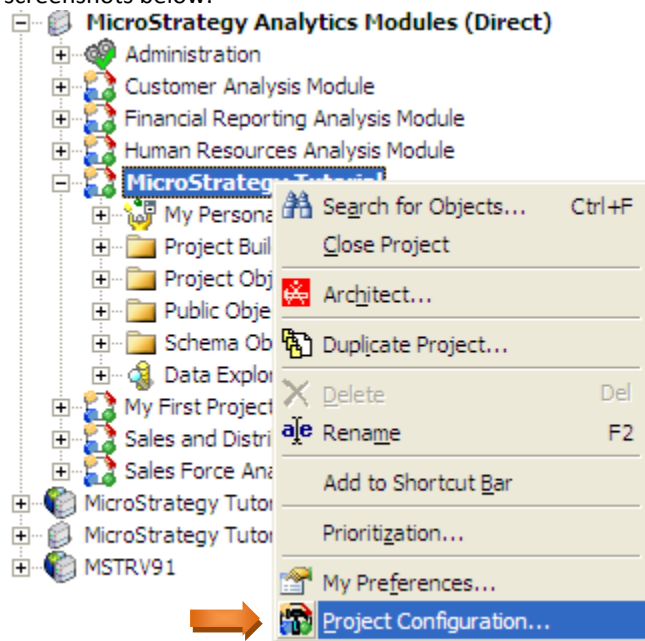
screenshots below:

MicroStrategy Analytics Modules (Direct)
Administration
Customer Analysis Module
Financial Reporting Analysis Module
Human Resources Analysis Module
MicroStrategy Tutorial
My Persona
Project Buil
Project Obj
Public Obje
Schema Ob
Data Explor
My First Project
Sales and Distri
Sales Force Ana
MicroStrategy Tutor
MicroStrategy Tutor
MSTRV91

Search for Objects... Ctrl+F
Close Project
Architect...
Duplicate Project...
Delete Del
Rename F2
Add to Shortcut Bar
Prioritization...
My Preferences...
Project Configuration...